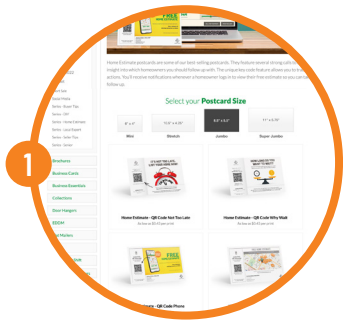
FREE

Home Estimate postcards are some of our best selling postcards. They feature several strong calls to action insight into which homeowners you should follow up with. The unique key code feature allows you to track actions. You'll receive notifications whenever a homeowner logs in to view their free estimate so you can follow up.

Select your Postcard Size

| 6" x 4" | 11.5" x 6.25" | 8.5" x 5.5" | 11" x 8.5" |
|---|---|---|---|
| Mini | Stretch | Jumbo | Super Jumbo |

Series - Buyer Tips
Series - DIY
Series - Home Estimate
Series - Lead Report
Series - Seller Tips
Series - Senior

1

Brochures
Business Cards
Business Essentials
Collections
Door Hangers
EDDM
Mailers

IT'S NOT TOO LATE

HOW LONG DO YOU WANT TO WAIT?

Home Estimate - QR Code Not Too Late
As low as $0.43 per print

Home Estimate - QR Code Why Wait
As low as $0.43 per print

FREE